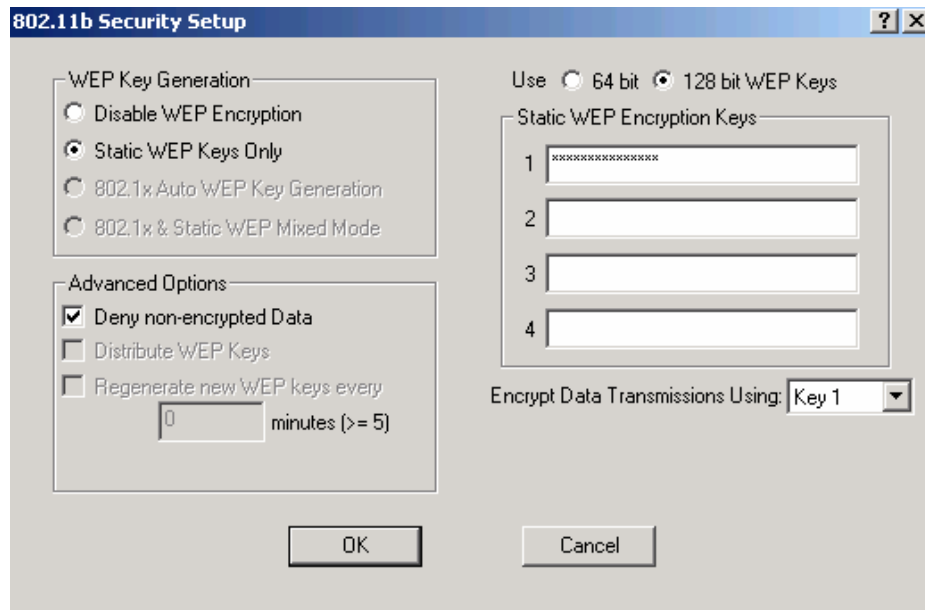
802.11b Security Setup

? X

WEP Key Generation

Disable WEP Encryption

Static WEP Keys Only

802.1x Auto WEP Key Generation

802.1x & Static WEP Mixed Mode

Use 64 bit 128 bit WEP Keys

Static WEP Encryption Keys

1 ****************

2

3

4

Advanced Options

Deny non-encrypted Data

Distribute WEP Keys

Regenerate new WEP keys every

0 minutes (>= 5)

Encrypt Data Transmissions Using: Key 1

OK

Cancel